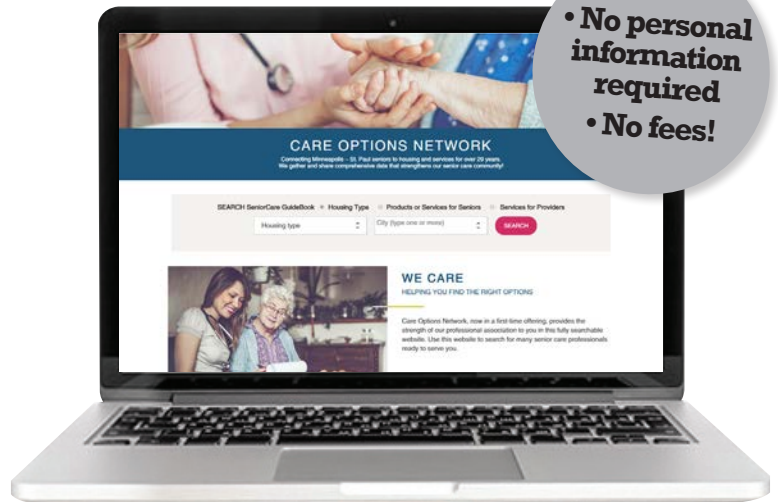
• No personal information required
• No fees!

CARE OPTIONS NETWORK

Connecting Minneapolis – St. Paul seniors to housing and services for over 29 years. We gather and share comprehensive data that strengthens our senior care community!

SEARCH SeniorCare GuideBook  Housing Type  Products or Services for Seniors  Services for Providers

Housing type

City (type one or more)

SEARCH

WE CARE

HELPING YOU FIND THE RIGHT OPTIONS

Care Options Network, now in a first-time offering, provides the strength of our professional association to you in this fully searchable website. Use this website to search for many senior care professionals ready to serve you.